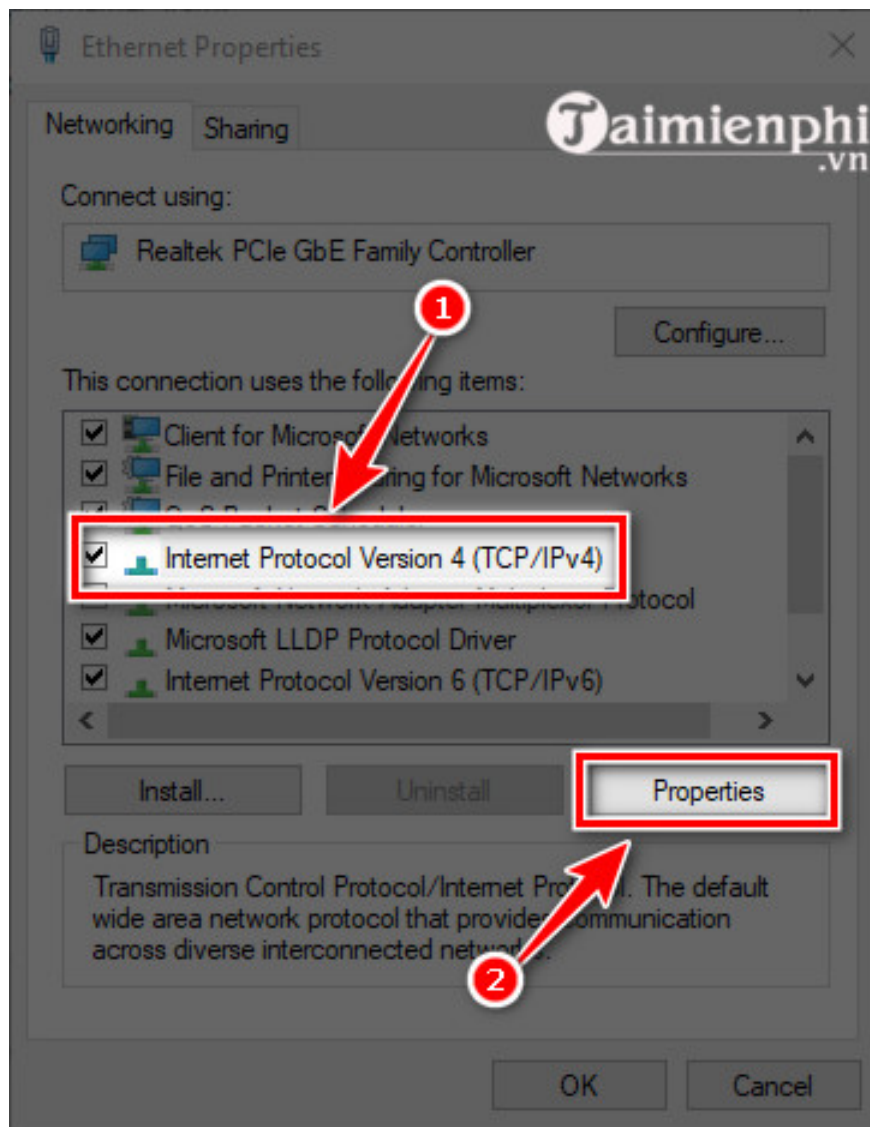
Ethernet Properties

Networking Sharing

Taimienphi .vn

Connect using:

Realtek PCIe GbE Family Controller

1

Configure...

This connection uses the foll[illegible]g items:

Client for Micros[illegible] Networks
File and Printer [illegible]ring for Microsoft Networks
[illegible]
Internet Protocol Version 4 (TCP/IPv4)
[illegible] Protocol
Microsoft LLDP Protocol Driver
Internet Protocol Version 6 (TCP/IPv6)

Install... Uninstall Properties

Description

Transmission Control Protocol/Internet Pro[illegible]l. The default wide area network protocol that provide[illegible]ommunication across diverse interconnected netw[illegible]

2

OK Cancel